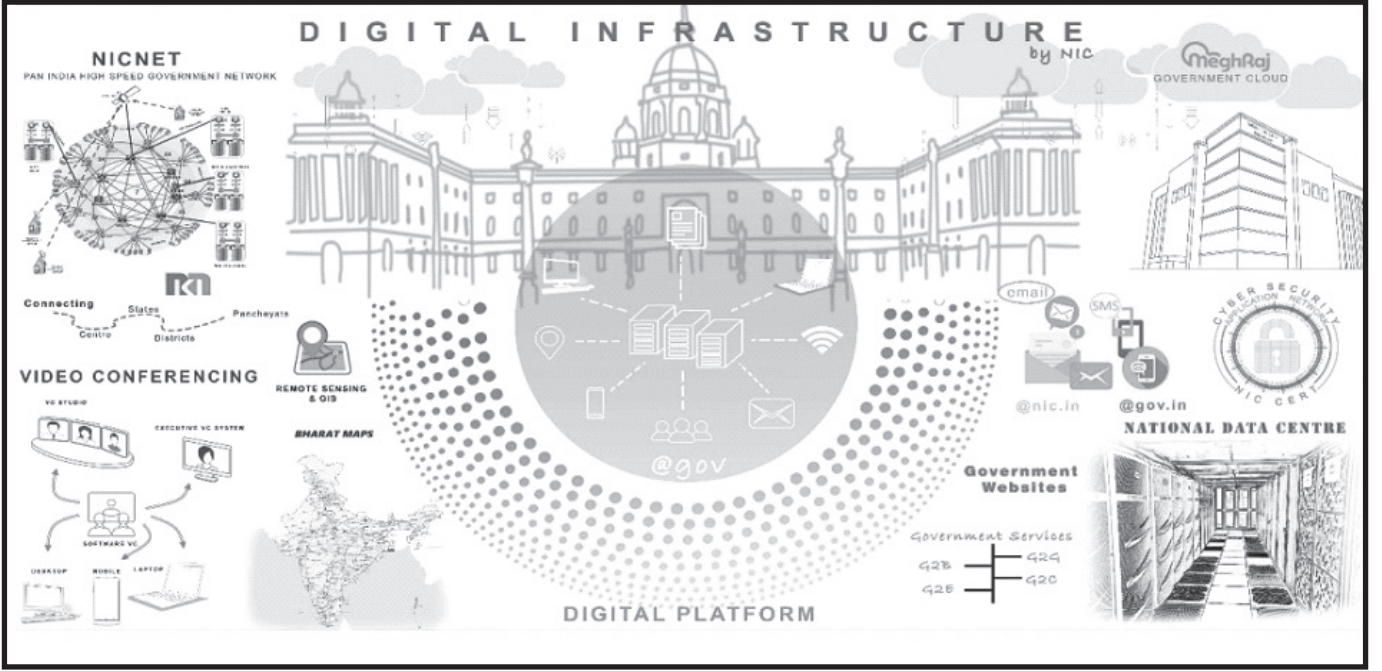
DIGITAL INFRASTRUCTURE
by NIC

NICNET
PAN INDIA HIGH SPEED GOVERNMENT NETWORK

MeghRaj
GOVERNMENT CLOUD

Connecting States Panchayats
Centre Districts

VIDEO CONFERENCING

VC STUDIO
EXECUTIVE VC SYSTEM
SOFTWARE VC
DESKTOP MOBILE LAPTOP

REMOTE SENSING & GIS

BHARAT MAPS

@gov

email
SMS

@nic.in
@gov.in

CYBER SECURITY
APPLICATION NETWORK
NIC CERT

NATIONAL DATA CENTRE

Government Websites

Government Services
G2G
G2B
G2C
G2E

DIGITAL PLATFORM